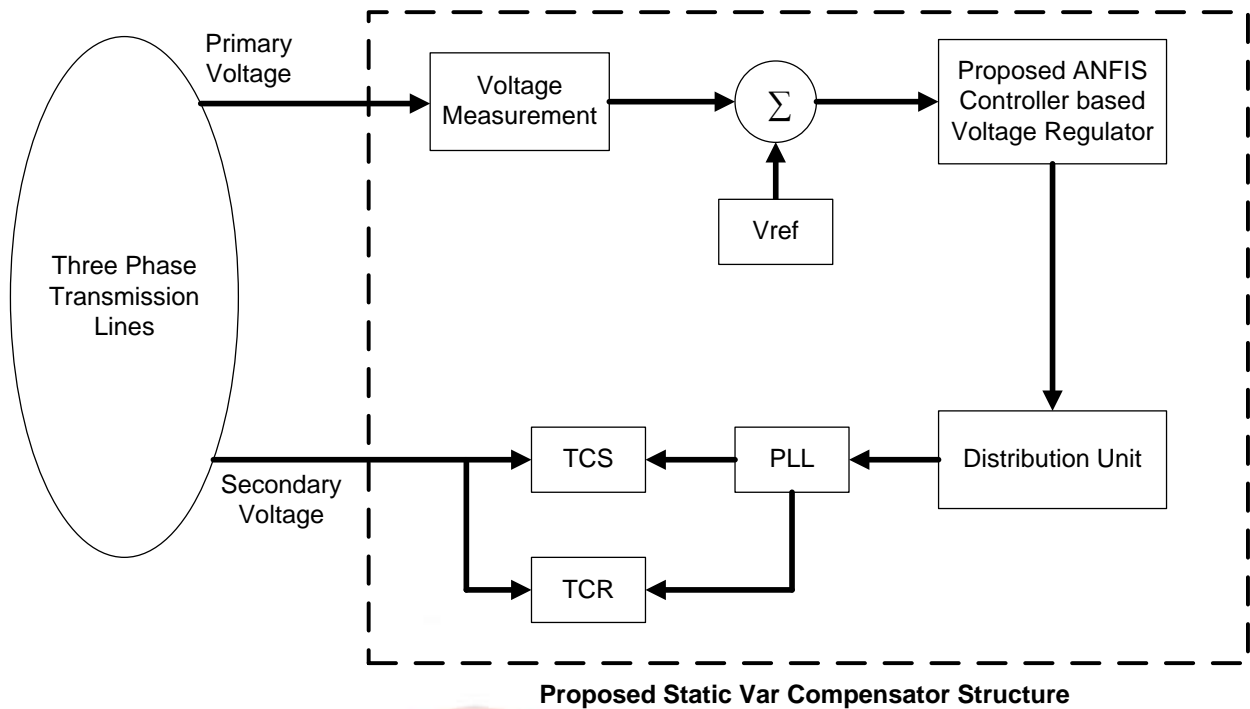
Primary Voltage

Voltage Measurement

$\sum$

Proposed ANFIS Controller based Voltage Regulator

Vref

Three Phase Transmission Lines

TCS

PLL

Distribution Unit

Secondary Voltage

TCR

Proposed Static Var Compensator Structure